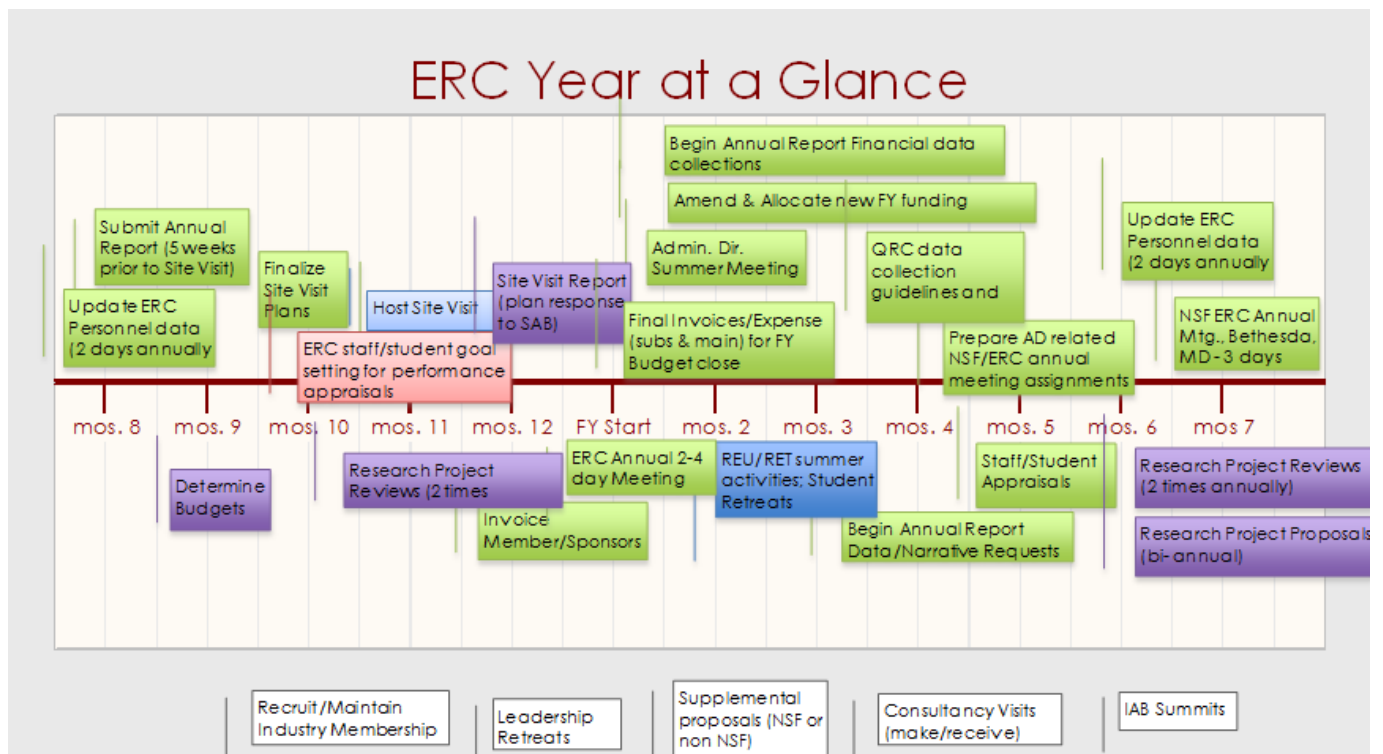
ERC Year at a Glance

Begin Annual Report Financial data collections

Amend & Allocate new FY funding

Submit Annual Report (5 weeks prior to Site Visit)

Update ERC Personnel data (2 days annually

Finalize Site Visit Plans

Host Site Visit

Site Visit Report (plan response to SAB)

Admin. Dir. Summer Meeting

QRC data collection guidelines and

Update ERC Personnel data (2 days annually

NSF ERC Annual Mtg., Bethesda, MD - 3 days

ERC staff/student goal setting for performance appraisals

Final Invoices/Expense (subs & main) for FY Budget close

Prepare AD related NSF/ERC annual meeting assignments

mos. 8 mos. 9 mos. 10 mos. 11 mos. 12 FY Start mos. 2 mos. 3 mos. 4 mos. 5 mos. 6 mos 7

Determine Budgets

Research Project Reviews (2 times

ERC Annual 2-4 day Meeting

REU/RET summer activities; Student Retreats

Staff/Student Appraisals

Research Project Reviews (2 times annually)

Invoice Member/Sponsors

Begin Annual Report Data/Narrative Requests

Research Project Proposals (bi-annual)

Recruit/Maintain Industry Membership

Leadership Retreats

Supplemental proposals (NSF or non NSF)

Consultancy Visits (make/receive)

IAB Summits